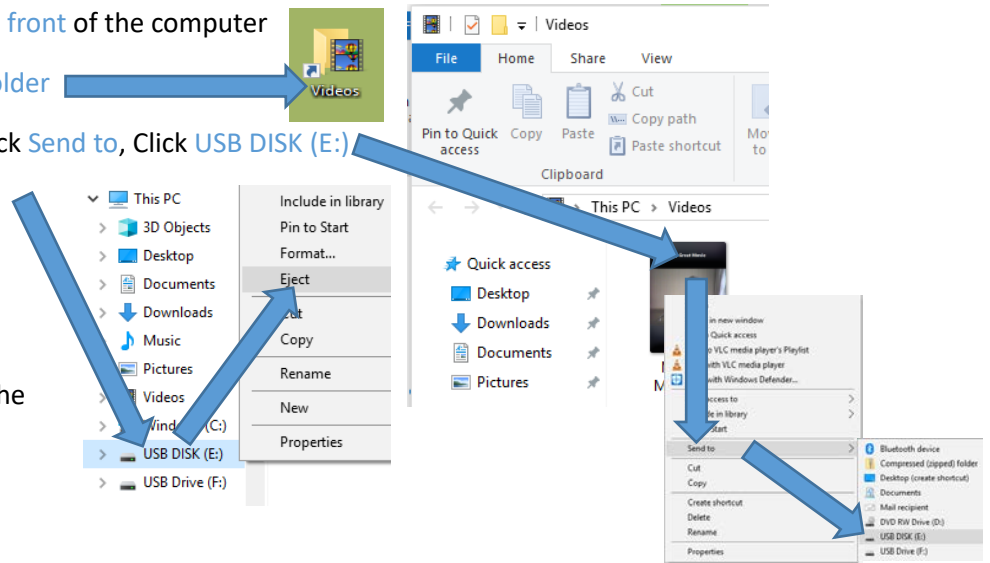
front of the computer

older

ck Send to, Click USB DISK (E:)

he

Videos

Videos

File Home Share View

Pin to Quick access Copy Paste

Cut

Copy path

Paste shortcut

Clipboard

Mo to

This PC > Videos

Quick access

Desktop

Downloads

Documents

Pictures

M

This PC

3D Objects

Desktop

Documents

Downloads

Music

Pictures

Videos

Windo (C:)

USB DISK (E:)

USB Drive (F:)

Include in library

Pin to Start

Format...

Eject

Cut

Copy

Rename

New

Properties

in new window

Quick access

VLC media player's Playlist

with VLC media player

with Windows Defender...

access to

in library

Start

Send to

Cut

Copy

Create shortcut

Delete

Rename

Properties

Bluetooth device

Compressed (zipped) folder

Desktop (create shortcut)

Documents

Mail recipient

DVD RW Drive (D:)

USB DISK (E:)

USB Drive (F:)